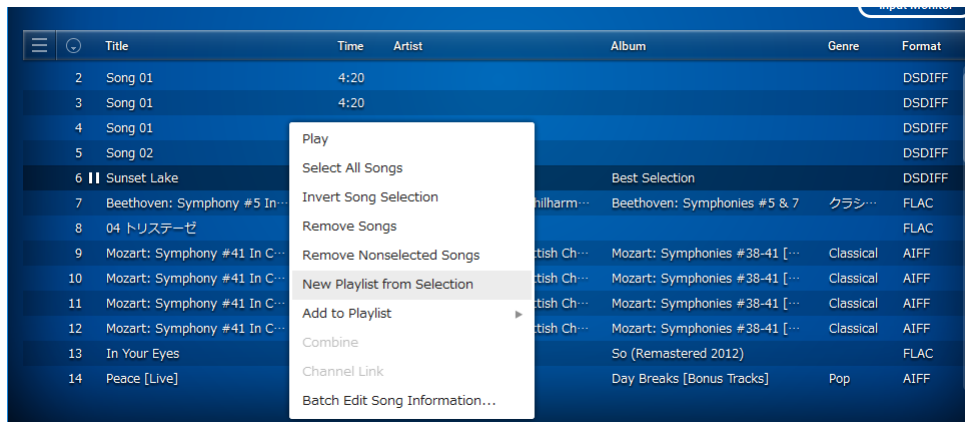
Input Monitor

| | Title | Time | Artist | Album | Genre | Format |
|---|---|---|---|---|---|---|
| 2 | Song 01 | 4:20 | | | | DSDIFF |
| 3 | Song 01 | 4:20 | | | | DSDIFF |
| 4 | Song 01 | | | | | DSDIFF |
| 5 | Song 02 | | | | | DSDIFF |
| 6 | Sunset Lake | | | Best Selection | | DSDIFF |
| 7 | Beethoven: Symphony #5 In··· | | hilharm··· | Beethoven: Symphonies #5 & 7 | クラシ··· | FLAC |
| 8 | 04 トリステーゼ | | | | | FLAC |
| 9 | Mozart: Symphony #41 In C··· | | ttish Ch··· | Mozart: Symphonies #38-41 [··· | Classical | AIFF |
| 10 | Mozart: Symphony #41 In C··· | | ttish Ch··· | Mozart: Symphonies #38-41 [··· | Classical | AIFF |
| 11 | Mozart: Symphony #41 In C··· | | ttish Ch··· | Mozart: Symphonies #38-41 [··· | Classical | AIFF |
| 12 | Mozart: Symphony #41 In C··· | | ttish Ch··· | Mozart: Symphonies #38-41 [··· | Classical | AIFF |
| 13 | In Your Eyes | | | So (Remastered 2012) | | FLAC |
| 14 | Peace [Live] | | | Day Breaks [Bonus Tracks] | Pop | AIFF |

Play
Select All Songs
Invert Song Selection
Remove Songs
Remove Nonselected Songs
New Playlist from Selection
Add to Playlist
Combine
Channel Link
Batch Edit Song Information...